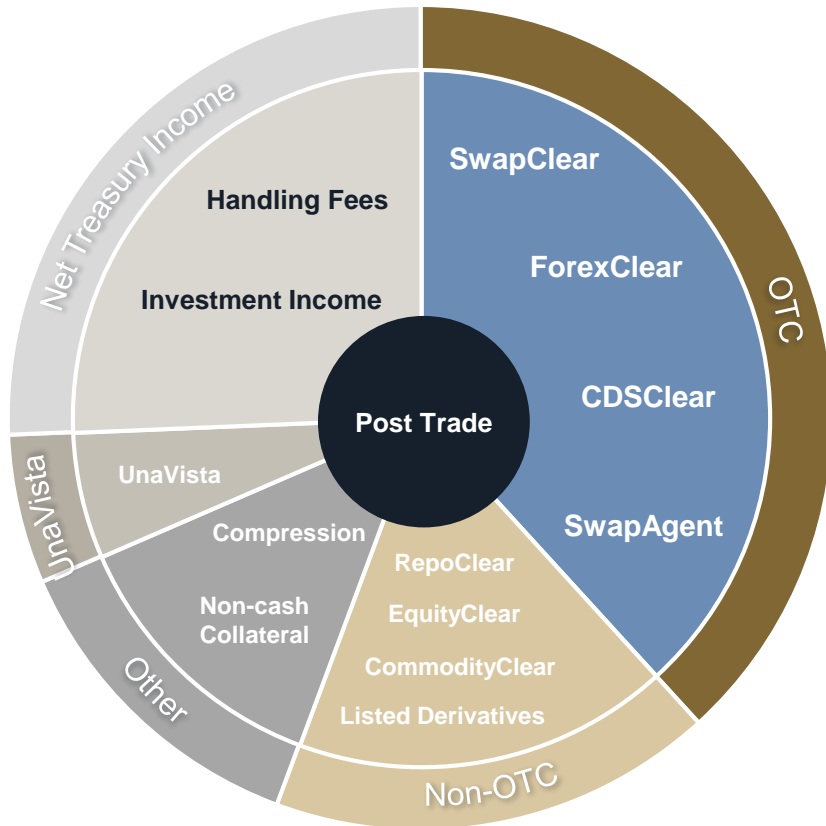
Net Treasury Income

Handling Fees

Investment Income

OTC

SwapClear

ForexClear

CDSClear

SwapAgent

Post Trade

UnaVista

UnaVista

Compression

Non-cash Collateral

Other

RepoClear

EquityClear

CommodityClear

Listed Derivatives

Non-OTC